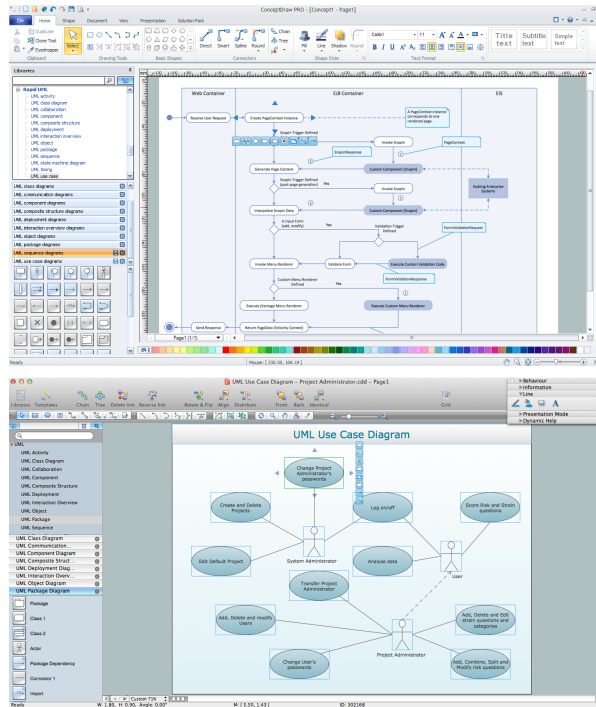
ConceptDraw PRO - [Concept1 - Page1]

File Home Shape Document View Presentation Solution Park

Duplicate Clone Tool Eyedropper Select Clipboard Drawing Tools Basic Shapes Direct Smart Spline Round Chain Tree Connectors Fill Line Shadow Round Shape Style Calibri 11 Text Format Title text Subtitle text Simple text

Libraries

Rapid UML
UML activity
UML class diagram
UML collaboration
UML component
UML composite structure
UML deployment
UML interaction overview
UML object
UML package
UML sequence
UML state machine diagram
UML timing
UML use case

UML class diagrams
UML communication diagrams
UML component diagrams
UML composite structure diagrams
UML deployment diagrams
UML interaction overview diagrams
UML object diagrams
UML package diagrams
UML sequence diagrams
UML use case diagrams

Web Container | EJB Container | EIS

Receive User Request
Create PageContext Instance
A PageContext instance corresponds to one rendered page.
Snaplet Trigger Defined
Invoke Snaplet
PageContext
SnapletResponse
Generate Page Content
Custom Component (Snaplet)
Snaplet Trigger Defined (post page generation)
Yes
Invoke Snaplet
Existing Enterprise Systems
Interpolate Snaplet Data
Custom Component (Snaplet)
Is Input Form (add, modify)
Yes
Validation Trigger Defined
FormValidationRequest
Invoke Menu Renderer
Validate Form
Execute Custom Validation Code
FormValidationResponse
Custom Menu Renderer Defined
Yes
Execute Default Menu Renderer
Execute Custom Menu Renderer
Send Response
Return PageData (Velocity Context)

Page1 (1/1)
Ready
Mouse: [ 330.08, 104.19 ]

UML Use Case Diagram - Project Administrator.cdd - Page1

Libraries Templates Chain Tree Delete link Reverse link Rotate & Flip Align Distribute Front Back Identical Grid

Behaviour
Information
Line
Presentation Mode
Dynamic Help

UML
UML Activity
UML Class Diagram
UML Collaboration
UML Component
UML Composite Structure
UML Deployment
UML Interaction Overview
UML Object
UML Package
UML Sequence
UML Class Diagram
UML Communication ...
UML Component Diagram
UML Composite Struct...
UML Deployment Diag...
UML Interaction Overv...
UML Object Diagram
UML Package Diagram
Package
Class 1
Class 2
Actor
Package Dependency
Connector 1
Import

UML Use Case Diagram

Change Project Administrator's passwords
Create and Delete Projects
Log on/off
Score Risk and Strain questions
Edit Default Project
System Administrator
Analyse data
User
Transfer Project Administrator
Add, Delete and modify Users
Add, Delete and Edit strain questions and categories
Change User's passwords
Project Administrator
Add, Combine, Split and Modify risk questions

Custom 72%
Ready W: 1.85, H: 0.90, Angle: 0.00° M: [ 5.50, 1.43 ] ID: 302168